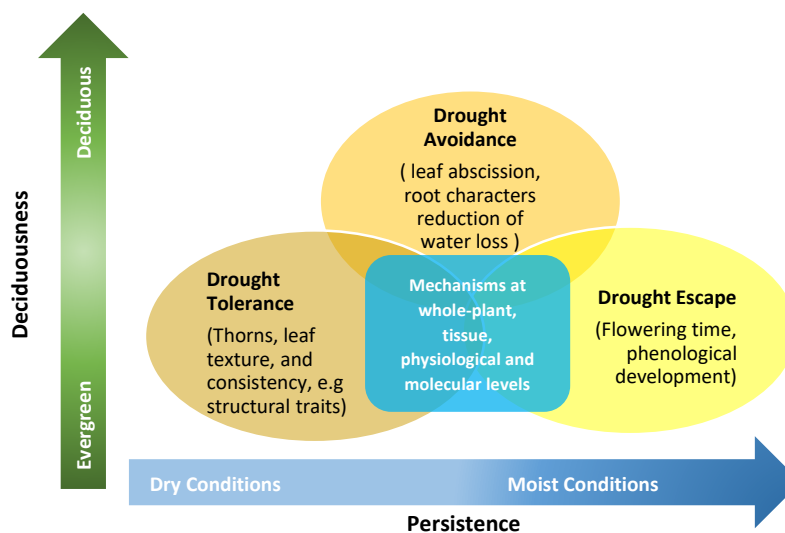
Deciduousness

Deciduous

Evergreen

Drought Avoidance

( leaf abscission, root characters reduction of water loss )

Drought Tolerance

(Thorns, leaf texture, and consistency, e.g structural traits)

Mechanisms at whole-plant, tissue, physiological and molecular levels

Drought Escape

(Flowering time, phenological development)

Dry Conditions

Moist Conditions

Persistence